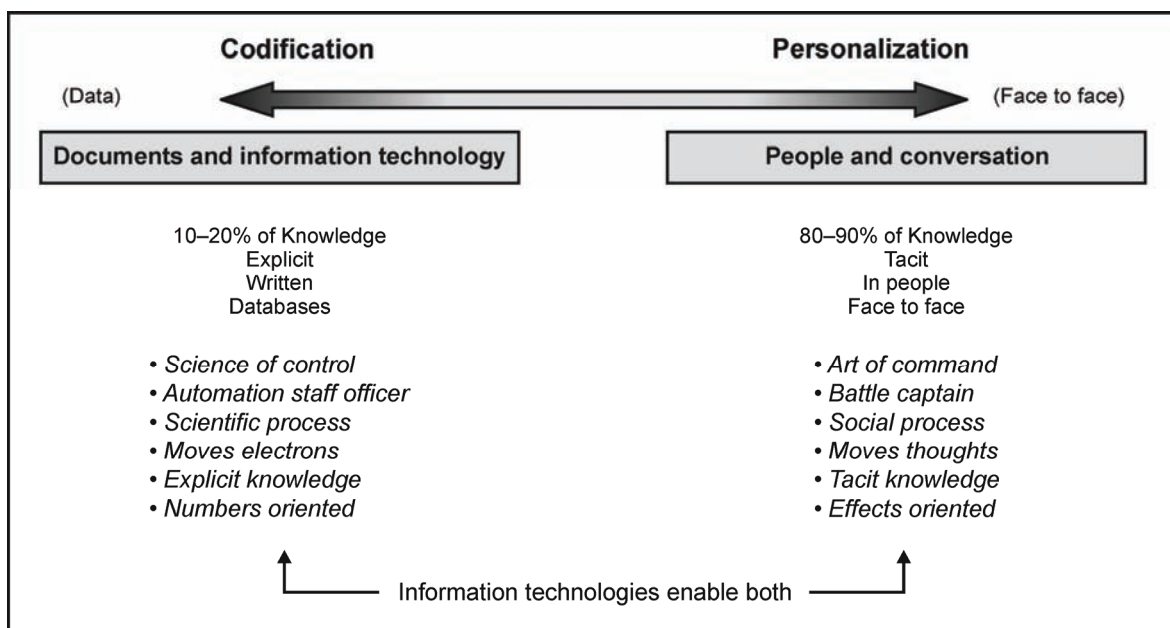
Codification

Personalization

(Data)

(Face to face)

Documents and information technology

People and conversation

10–20% of Knowledge
Explicit
Written
Databases

• Science of control
• Automation staff officer
• Scientific process
• Moves electrons
• Explicit knowledge
• Numbers oriented

80–90% of Knowledge
Tacit
In people
Face to face

• Art of command
• Battle captain
• Social process
• Moves thoughts
• Tacit knowledge
• Effects oriented

Information technologies enable both